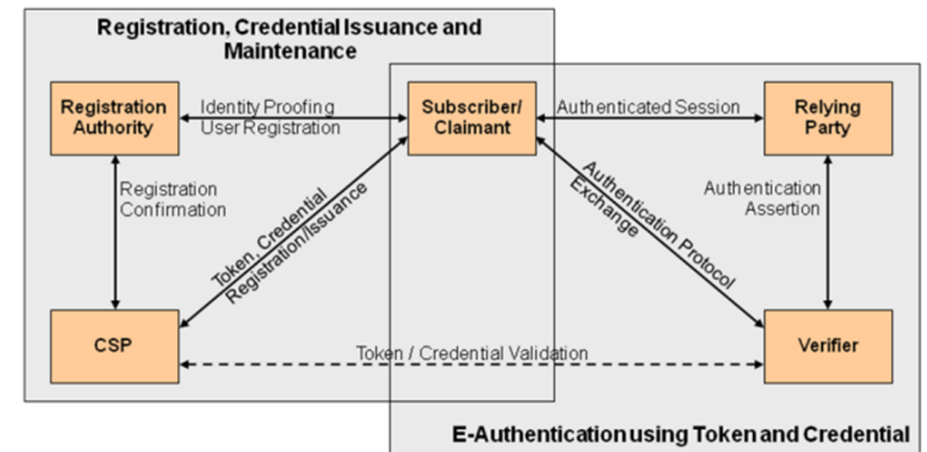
Registration, Credential Issuance and Maintenance

Registration Authority

Identity Proofing
User Registration

Subscriber/ Claimant

Authenticated Session

Relying Party

Registration Confirmation

Token, Credential Registration/Issuance

Authentication Protocol Exchange

Authentication Assertion

CSP

Token / Credential Validation

Verifier

E-Authentication using Token and Credential